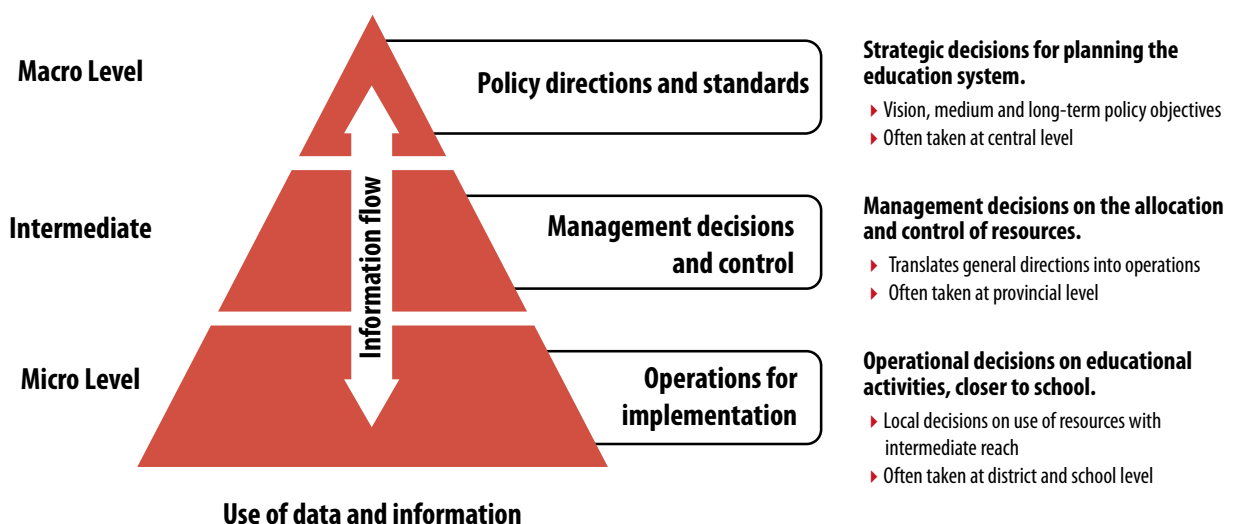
Macro Level

Policy directions and standards

Strategic decisions for planning the education system.

▸ Vision, medium and long-term policy objectives
▸ Often taken at central level

Intermediate

Information flow

Management decisions and control

Management decisions on the allocation and control of resources.

▸ Translates general directions into operations
▸ Often taken at provincial level

Micro Level

Operations for implementation

Operational decisions on educational activities, closer to school.

▸ Local decisions on use of resources with intermediate reach
▸ Often taken at district and school level

Use of data and information